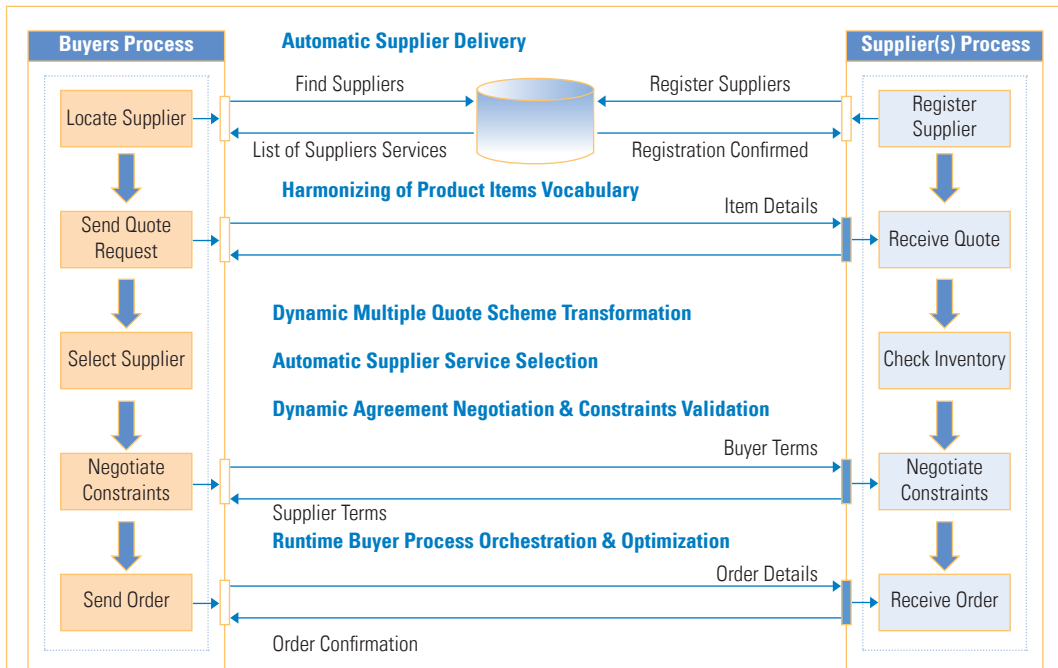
Buyers Process

Automatic Supplier Delivery

Supplier(s) Process

Locate Supplier

Find Suppliers

Register Suppliers

Register Supplier

List of Suppliers Services

Registration Confirmed

Harmonizing of Product Items Vocabulary

Item Details

Send Quote Request

Receive Quote

Dynamic Multiple Quote Scheme Transformation

Select Supplier

Automatic Supplier Service Selection

Check Inventory

Dynamic Agreement Negotiation & Constraints Validation

Buyer Terms

Negotiate Constraints

Negotiate Constraints

Supplier Terms

Runtime Buyer Process Orchestration & Optimization

Order Details

Send Order

Receive Order

Order Confirmation